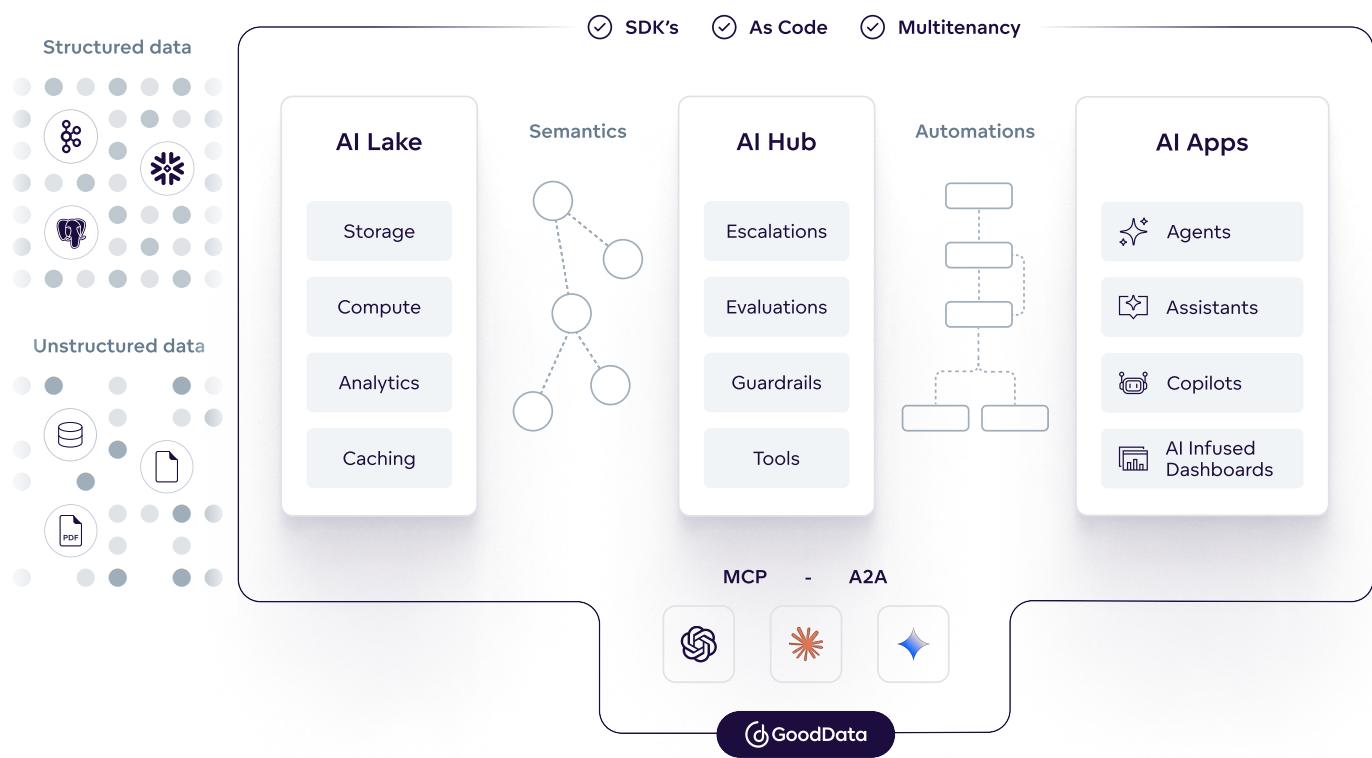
SDK's As Code Multitenancy

Structured data

Unstructured data

PDF

AI Lake

Storage

Compute

Analytics

Caching

Semantics

AI Hub

Escalations

Evaluations

Guardrails

Tools

Automations

AI Apps

Agents

Assistants

Copilots

AI Infused Dashboards

MCP - A2A

GoodData